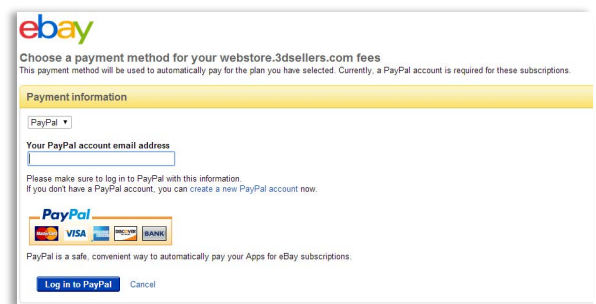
ebay

Choose a payment method for your webstore.3dsellers.com fees
This payment method will be used to automatically pay for the plan you have selected. Currently, a PayPal account is required for these subscriptions.

Payment information

PayPal ▾

Your PayPal account email address

Please make sure to log in to PayPal with this information.
If you don't have a PayPal account, you can create a new PayPal account now.

PayPal
VISA DISCOVER BANK

PayPal is a safe, convenient way to automatically pay your Apps for eBay subscriptions.

Log in to PayPal Cancel